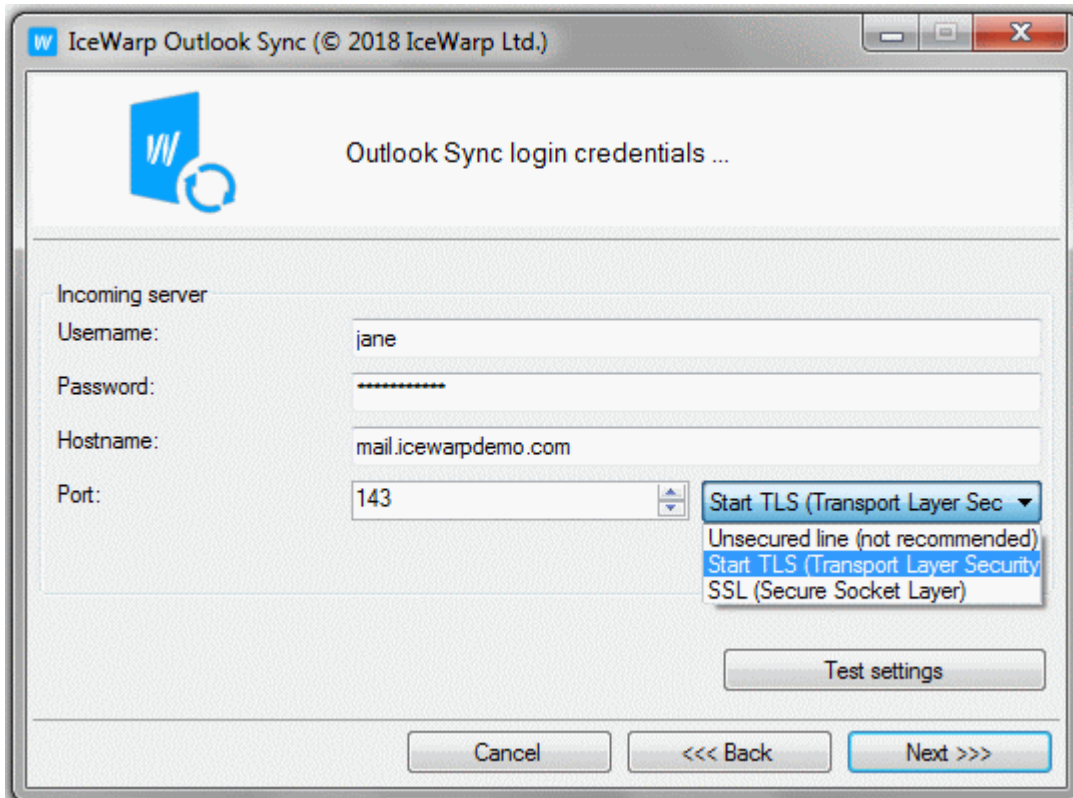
IceWarp Outlook Sync (© 2018 IceWarp Ltd.)

Outlook Sync login credentials ...

Incoming server

Username: jane

Password: ************

Hostname: mail.icewarpdemo.com

Port: 143

Start TLS (Transport Layer Sec

Unsecured line (not recommended)
Start TLS (Transport Layer Security
SSL (Secure Socket Layer)

Test settings

Cancel
<<< Back
Next >>>